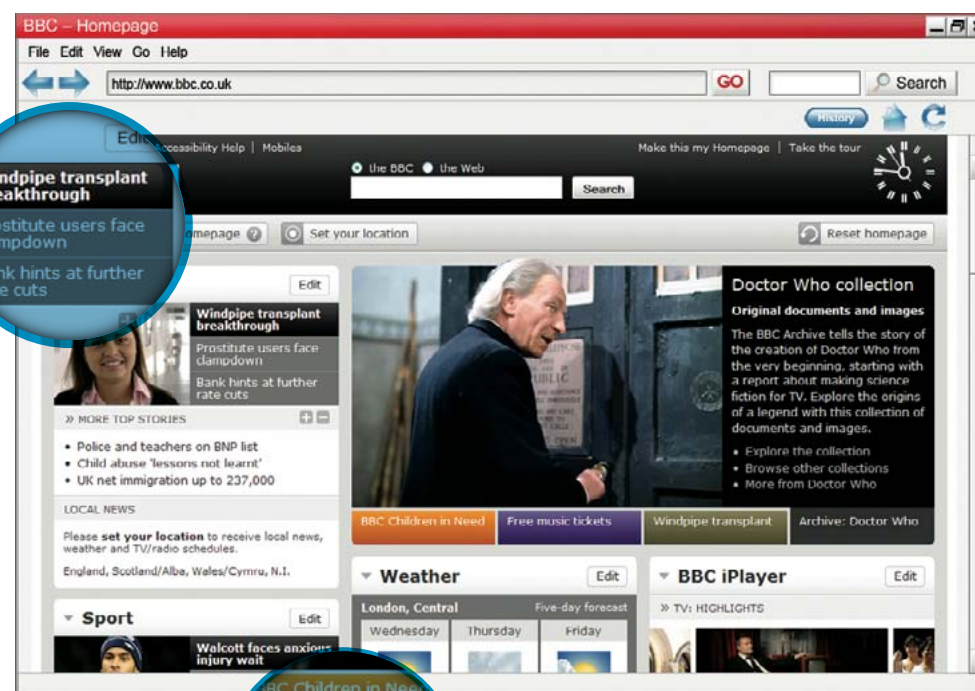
BBC – Homepage

File Edit View Go Help

http://www.bbc.co.uk GO Search

History

Edit

ndpipe transplant eakthrough

ostitute users face mpdown

nk hints at further e cuts

Accessibility Help | Mobiles

Make this my Homepage | Take the tour

the BBC the Web

Search

omepage Set your location Reset homepage

Edit

Windpipe transplant breakthrough

Prostitute users face clampdown

Bank hints at further rate cuts

» MORE TOP STORIES

• Police and teachers on BNP list
• Child abuse 'lessons not learnt'
• UK net immigration up to 237,000

LOCAL NEWS

Please **set your location** to receive local news, weather and TV/radio schedules.

England, Scotland/Alba, Wales/Cymru, N.I.

Sport Edit

Walcott faces anxious injury wait

Doctor Who collection

Original documents and images

The BBC Archive tells the story of the creation of Doctor Who from the very beginning, starting with a report about making science fiction for TV. Explore the origins of a legend with this collection of documents and images.

• Explore the collection
• Browse other collections
• More from Doctor Who

BBC Children in Need | Free music tickets | Windpipe transplant | Archive: Doctor Who

Weather Edit

London, Central Five-day forecast

| Wednesday | Thursday | Friday |
|---|---|---|

BBC iPlayer Edit

» TV: HIGHLIGHTS

BBC Children in Need